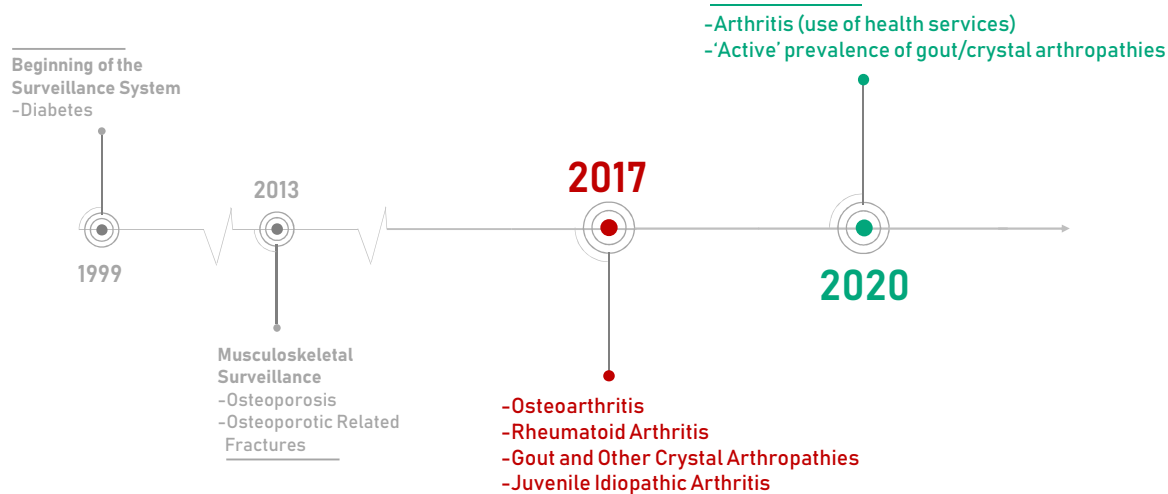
-Arthritis (use of health services)
-‘Active’ prevalence of gout/crystal arthropathies

Beginning of the Surveillance System
-Diabetes

2013

2017

1999

2020

Musculoskeletal Surveillance
-Osteoporosis
-Osteoporotic Related Fractures

-Osteoarthritis
-Rheumatoid Arthritis
-Gout and Other Crystal Arthropathies
-Juvenile Idiopathic Arthritis